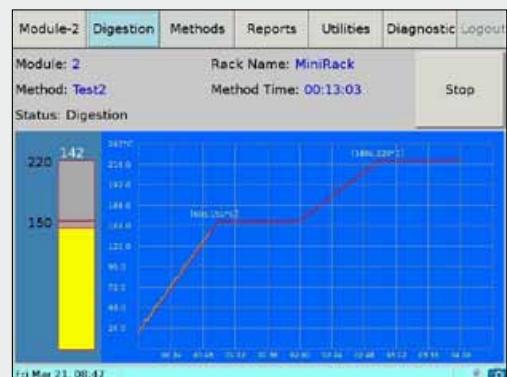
Module-2 | Digestion | Methods | Reports | Utilities | Diagnostic | Logout

Module: 2
Method: Test2
Status: Digestion

Rack Name: MiniRack
Method Time: 00:13:03

Stop

220
142
150

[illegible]
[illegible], 150°C
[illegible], 220°C

Fri Mar 21, 08:42